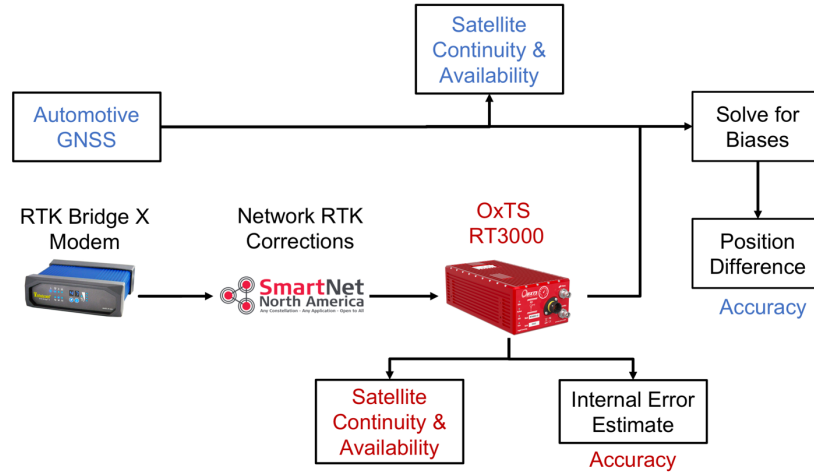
Satellite Continuity & Availability

Automotive GNSS

Solve for Biases

RTK Bridge X Modem

Network RTK Corrections

OxTS RT3000

Position Difference

Accuracy

SmartNet North America
Any Constellation · Any Application · Open to All

Satellite Continuity & Availability

Internal Error Estimate

Accuracy